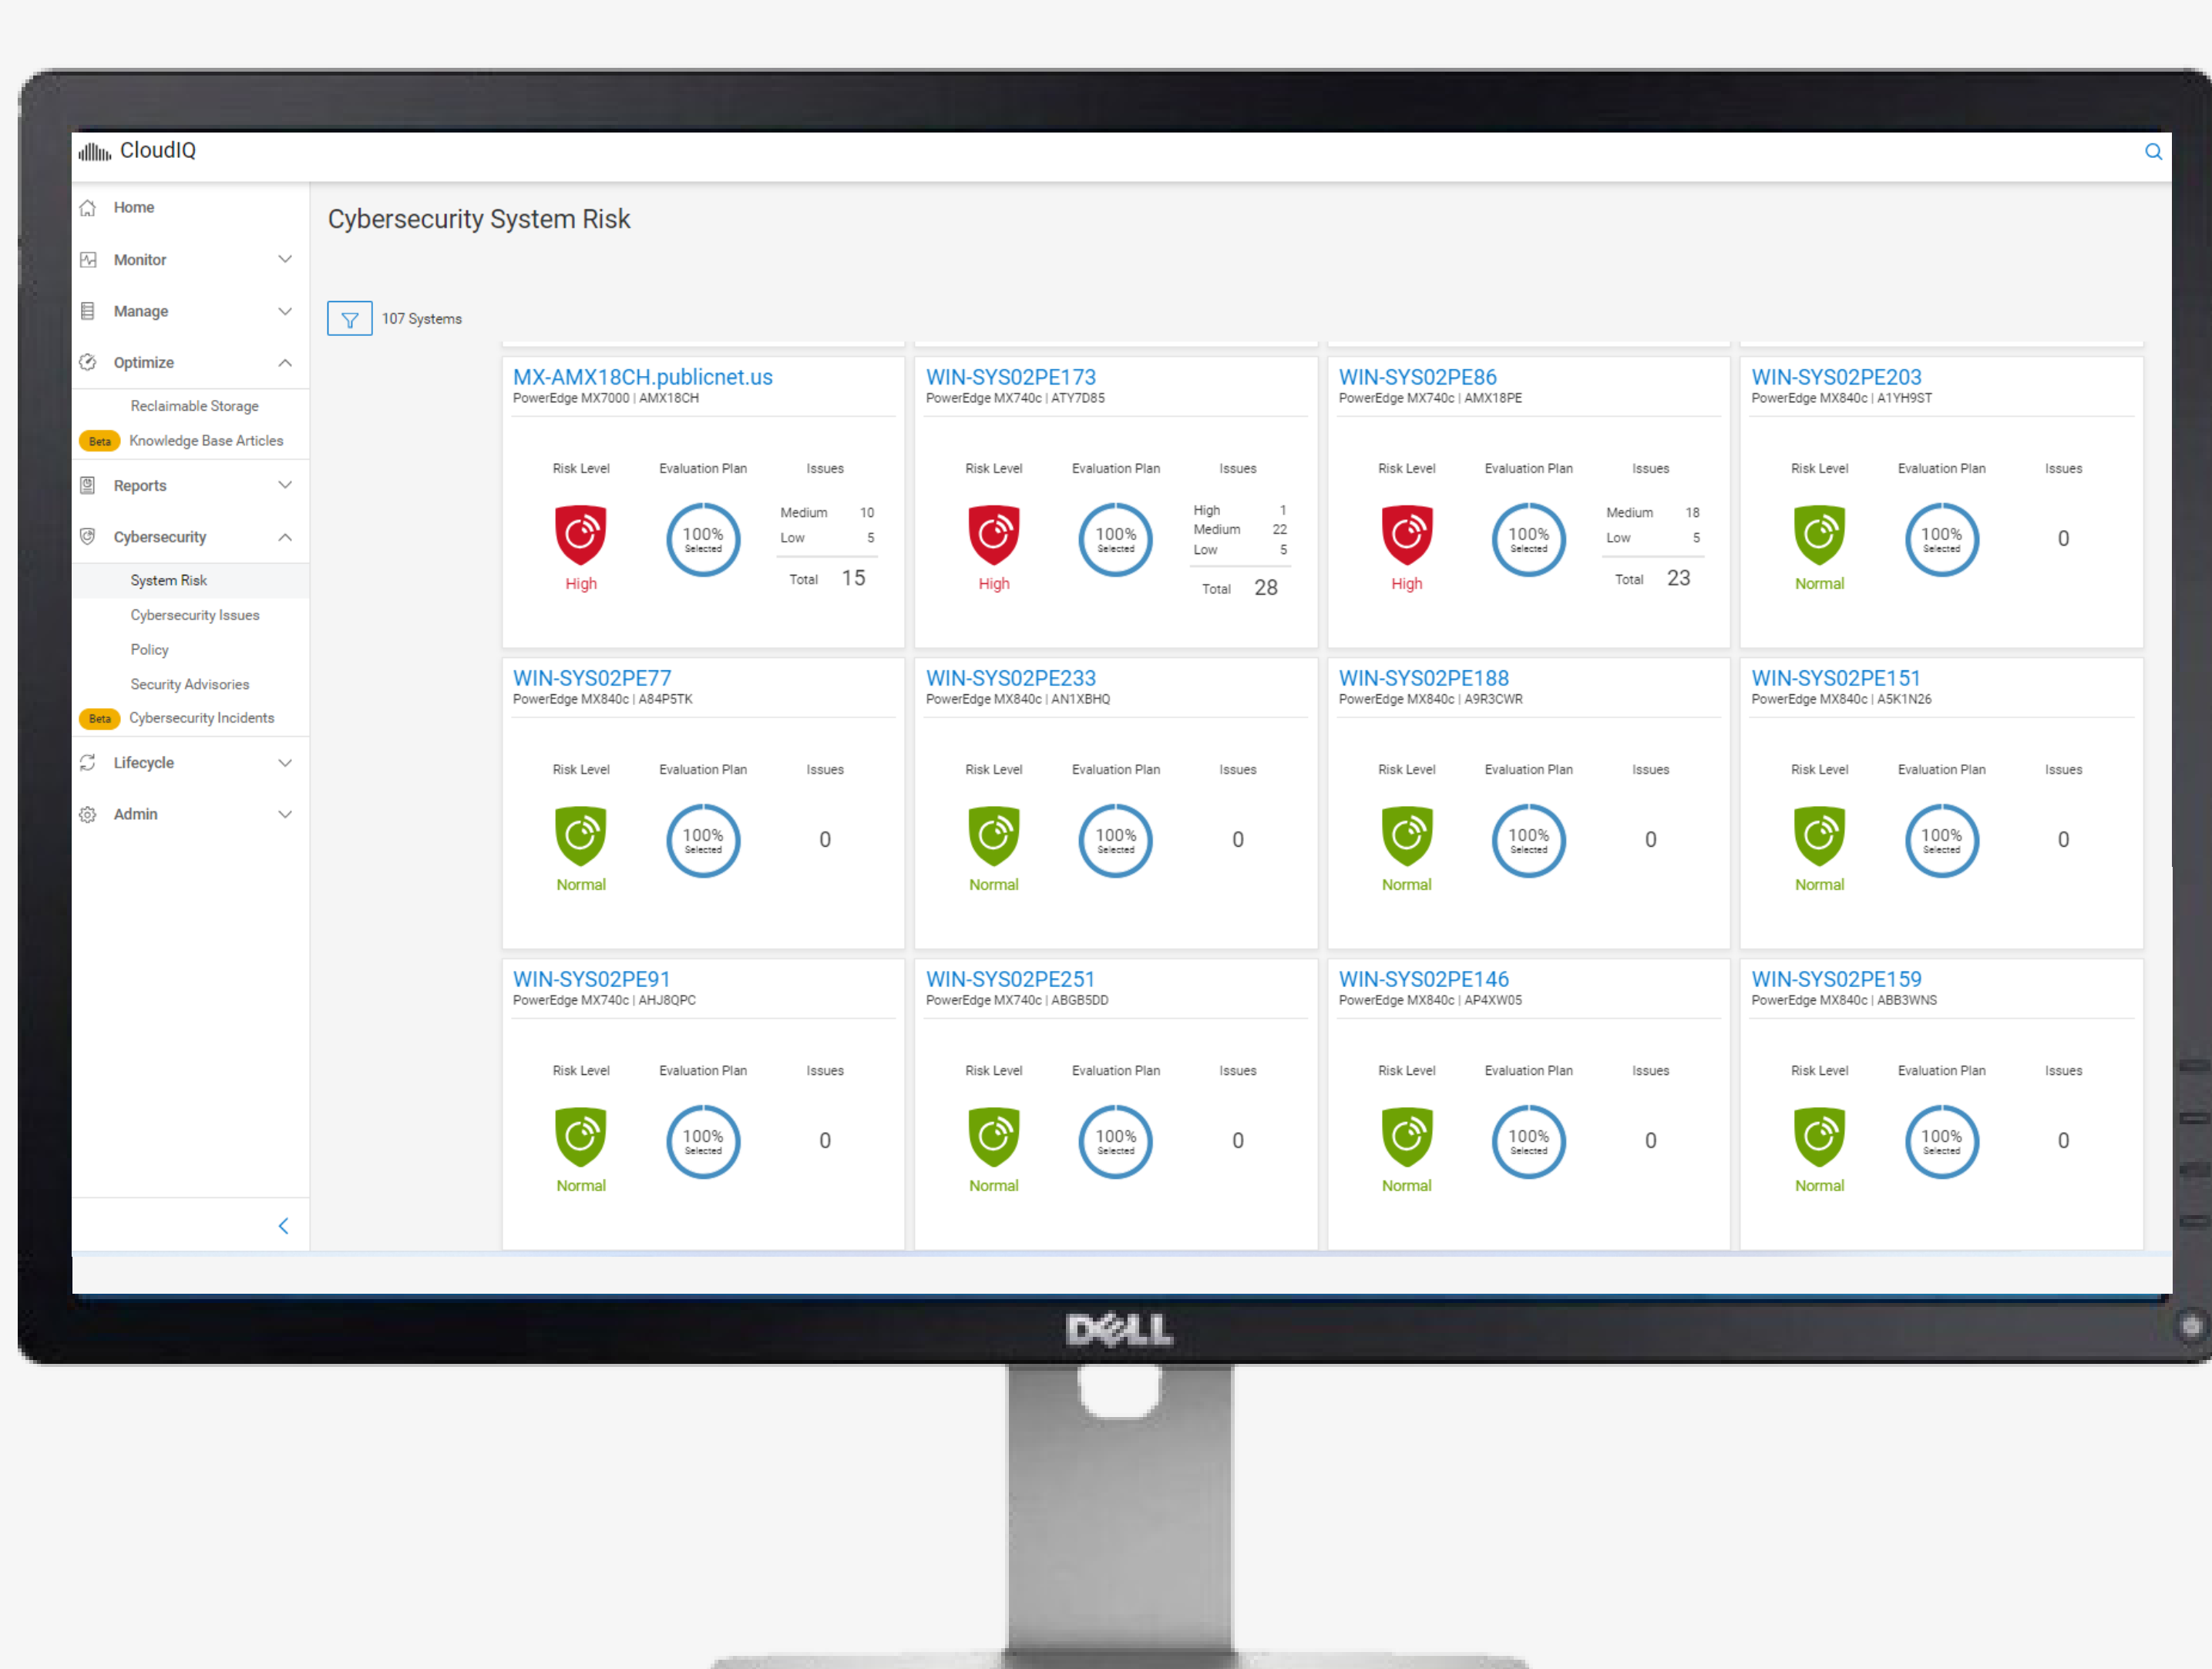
CloudIQ

Home
Monitor
Manage
Optimize
Reclaimable Storage
Beta Knowledge Base Articles
Reports
Cybersecurity
System Risk
Cybersecurity Issues
Policy
Security Advisories
Beta Cybersecurity Incidents
Lifecycle
Admin

Cybersecurity System Risk

107 Systems

MX-AMX18CH.publicnet.us
PowerEdge MX7000 | AMX18CH
Risk Level Evaluation Plan Issues
High 100% Selected
Medium 10
Low 5
Total 15

WIN-SYS02PE173
PowerEdge MX740c | ATY7D85
Risk Level Evaluation Plan Issues
High 100% Selected
High 1
Medium 22
Low 5
Total 28

WIN-SYS02PE86
PowerEdge MX740c | AMX18PE
Risk Level Evaluation Plan Issues
High 100% Selected
Medium 18
Low 5
Total 23

WIN-SYS02PE203
PowerEdge MX840c | A1YH9ST
Risk Level Evaluation Plan Issues
Normal 100% Selected 0

WIN-SYS02PE77
PowerEdge MX840c | A84P5TK
Risk Level Evaluation Plan Issues
Normal 100% Selected 0

WIN-SYS02PE233
PowerEdge MX840c | AN1XBHQ
Risk Level Evaluation Plan Issues
Normal 100% Selected 0

WIN-SYS02PE188
PowerEdge MX840c | A9R3CWR
Risk Level Evaluation Plan Issues
Normal 100% Selected 0

WIN-SYS02PE151
PowerEdge MX840c | A5K1N26
Risk Level Evaluation Plan Issues
Normal 100% Selected 0

WIN-SYS02PE91
PowerEdge MX740c | AHJ8QPC
Risk Level Evaluation Plan Issues
Normal 100% Selected 0

WIN-SYS02PE251
PowerEdge MX740c | ABGB5DD
Risk Level Evaluation Plan Issues
Normal 100% Selected 0

WIN-SYS02PE146
PowerEdge MX840c | AP4XW05
Risk Level Evaluation Plan Issues
Normal 100% Selected 0

WIN-SYS02PE159
PowerEdge MX840c | ABB3WNS
Risk Level Evaluation Plan Issues
Normal 100% Selected 0

DELL